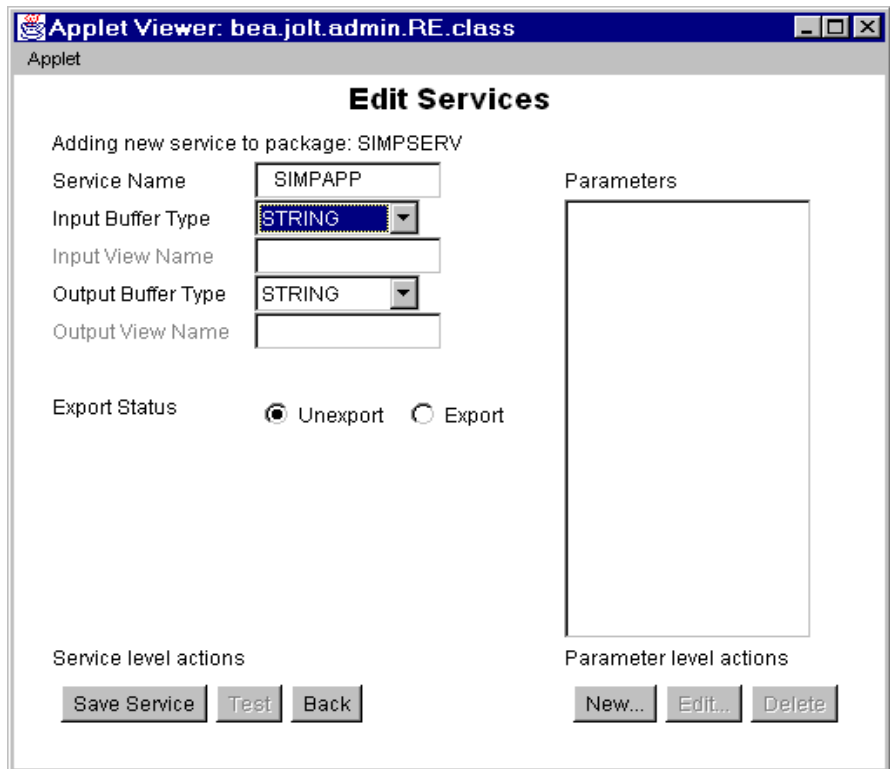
Applet Viewer: bea.jolt.admin.RE.class

Applet

Edit Services

Adding new service to package: SIMPSERV

Service Name SIMPAPP

Input Buffer Type STRING

Input View Name

Output Buffer Type STRING

Output View Name

Export Status Unexport Export

Parameters

Service level actions

Save Service Test Back

Parameter level actions

New... Edit... Delete